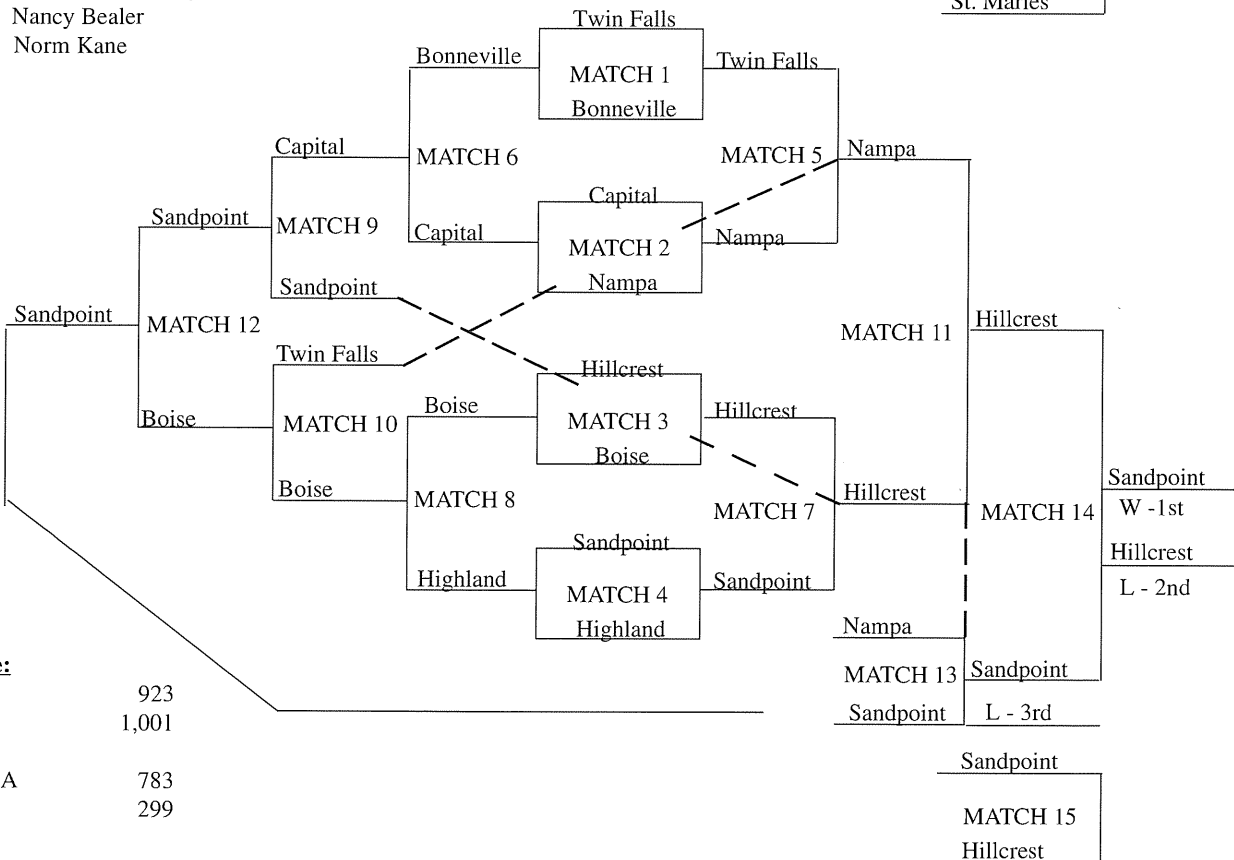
Nancy Bealer
Norm Kane

St. Maries

Twin Falls
Bonneville
MATCH 1
Bonneville
Twin Falls

Capital
MATCH 6
MATCH 5
Nampa

Sandpoint
MATCH 9
Capital
Capital
MATCH 2
Nampa
Nampa

Sandpoint
Sandpoint
MATCH 12

Twin Falls
MATCH 11
Hillcrest

Hillcrest
Boise
MATCH 10
Boise
MATCH 3
Boise
Hillcrest

Boise
MATCH 8
MATCH 7
Hillcrest
MATCH 14
Sandpoint
W - 1st

Sandpoint
Highland
MATCH 4
Highland
Sandpoint
Hillcrest
L - 2nd

Nampa
e:
MATCH 13
Sandpoint
923
1,001
Sandpoint
L - 3rd

A
783
299

Sandpoint
MATCH 15
Hillcrest